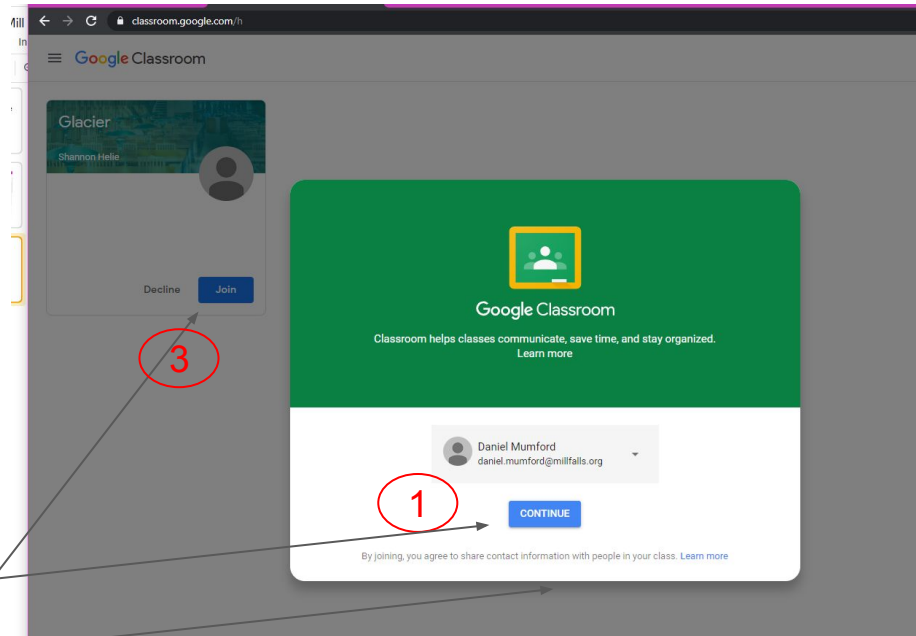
Mill
In
classroom.google.com/h

Google Classroom

Glacier
Shannon Helie

Decline
Join

3

Google Classroom

Classroom helps classes communicate, save time, and stay organized.
Learn more

Daniel Mumford
daniel.mumford@millfalls.org

1

CONTINUE

By joining, you agree to share contact information with people in your class. Learn more